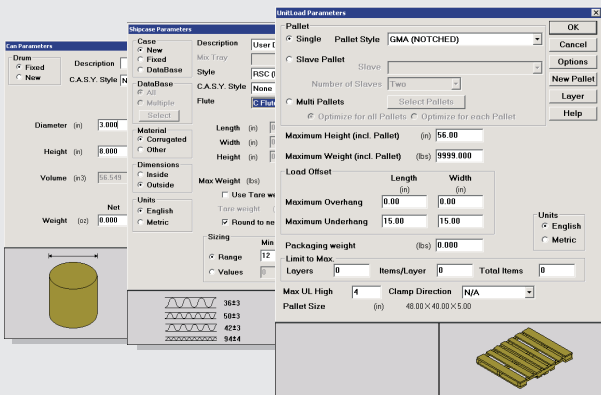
Can Parameters
Drum
Fixed
New
Description
C.A.S.Y. Style
Diameter (in) 3.000
Height (in) 8.000
Volume (in3) 56.549
Net
Weight (oz) 0.000

Shipcase Parameters
Case
New
Fixed
DataBase
Description User D
Mix Tray
Style RSC (
C.A.S.Y. Style None
Flute C.Flute
DataBase
All
Multiple
Select
Material
Corrugated
Other
Length (in)
Width (in)
Height (in)
Dimensions
Inside
Outside
Max Weight (lbs)
Units
English
Metric
Use Tare we
Tare weight
Round to ne
Sizing
Min
Range 12
Values
36±3
50±3
42±3
94±4

UnitLoad Parameters
Pallet
Single Pallet Style GMA (NOTCHED)
Slave Pallet
Slave
Number of Slaves Two
Multi Pallets Select Pallets
Optimize for all Pallets Optimize for each Pallet
OK
Cancel
Options
New Pallet
Layer
Help
Maximum Height (incl. Pallet) (in) 56.00
Maximum Weight (incl. Pallet) (lbs) 9999.000
Load Offset
Length Width
(in) (in)
Maximum Overhang 0.00 0.00
Maximum Underhang 15.00 15.00
Units
English
Metric
Packaging weight (lbs) 0.000
Limit to Max.
Layers 0 Items/Layer 0 Total Items 0
Max UL High 4 Clamp Direction N/A
Pallet Size (in) 48.00 × 40.00 × 5.00